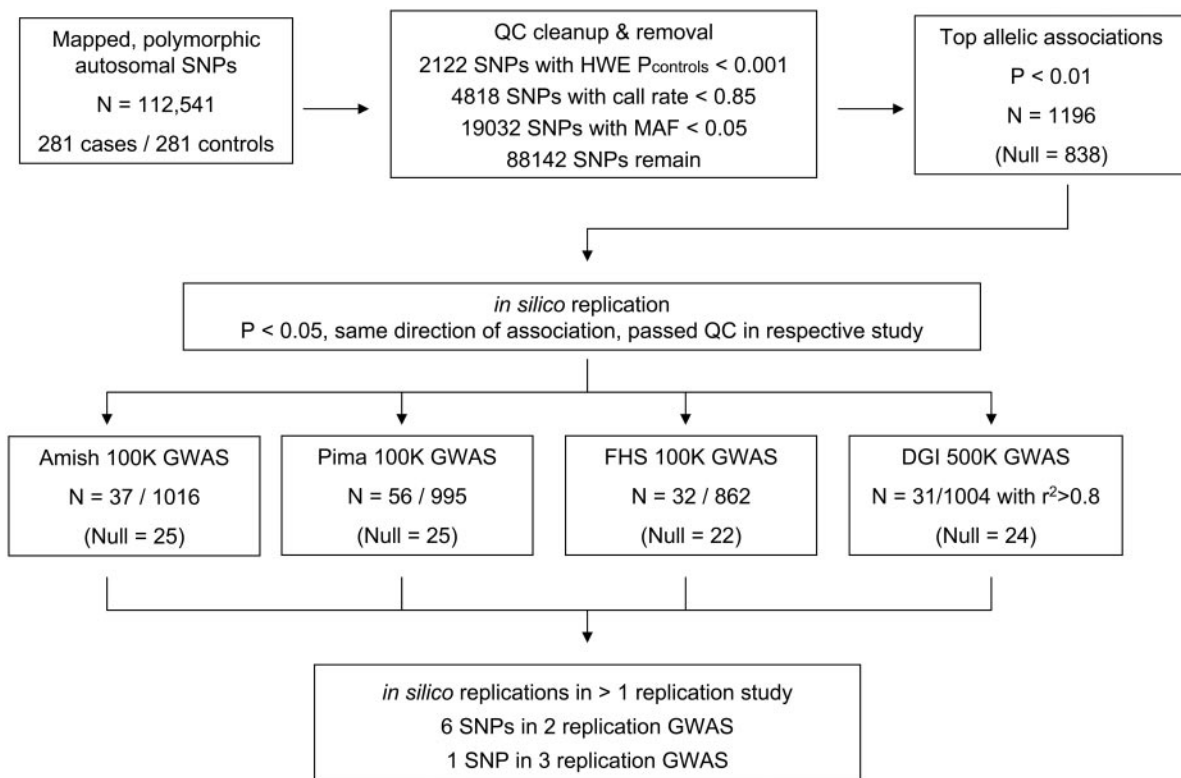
Mapped, polymorphic autosomal SNPs
N = 112,541
281 cases / 281 controls

QC cleanup & removal
2122 SNPs with HWE $P_{controls}$ < 0.001
4818 SNPs with call rate < 0.85
19032 SNPs with MAF < 0.05
88142 SNPs remain

Top allelic associations
P < 0.01
N = 1196
(Null = 838)

in silico replication
P < 0.05, same direction of association, passed QC in respective study

Amish 100K GWAS
N = 37 / 1016
(Null = 25)

Pima 100K GWAS
N = 56 / 995
(Null = 25)

FHS 100K GWAS
N = 32 / 862
(Null = 22)

DGI 500K GWAS
N = 31/1004 with $r^2$>0.8
(Null = 24)

in silico replications in > 1 replication study
6 SNPs in 2 replication GWAS
1 SNP in 3 replication GWAS